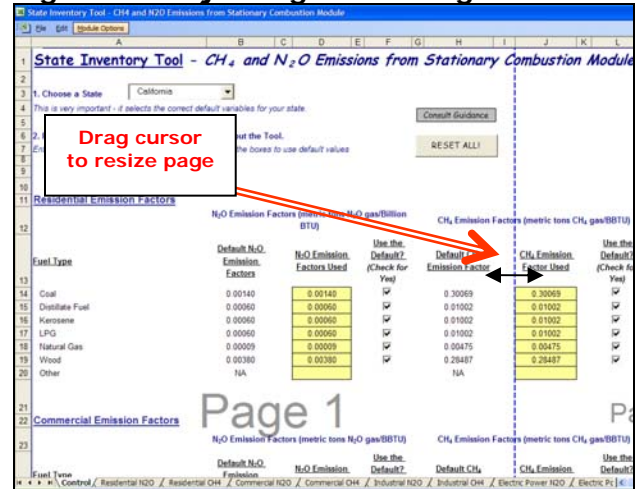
State Inventory Tool - CH4 and N2O Emissions from Stationary Combustion Module

File Edit Module Options

| | A | B | C | D | E | F | G | H | I | J | K | L |
|---|---|---|---|---|---|---|---|---|---|---|---|---|

State Inventory Tool - $CH_4$ and $N_2O$ Emissions from Stationary Combustion Module

1. Choose a State California

This is very important - it selects the correct default variables for your state.

2. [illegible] out the Tool.

En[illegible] the boxes to use default values

Consult Guidance

RESET ALL!

Drag cursor to resize page

Residential Emission Factors

$N_2O$ Emission Factors (metric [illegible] $N_2O$ gas/Billion BTU)

$CH_4$ Emission Factors (metric tons $CH_4$ gas/BBTU)

| Fuel Type | Default $N_2O$ Emission Factors | $N_2O$ Emission Factors Used | Use the Default? (Check for Yes) | Default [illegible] Emission Factor | $CH_4$ Emission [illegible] Used | Use the Default? (Check fo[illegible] Yes) |
|---|---|---|---|---|---|---|
| Coal | 0.00140 | 0.00140 | ☑ | 0.30069 | 0.30069 | ☑ |
| Distillate Fuel | 0.00060 | 0.00060 | ☑ | 0.01002 | 0.01002 | ☑ |
| Kerosene | 0.00060 | 0.00060 | ☑ | 0.01002 | 0.01002 | ☑ |
| LPG | 0.00060 | 0.00060 | ☑ | 0.01002 | 0.01002 | ☑ |
| Natural Gas | 0.00009 | 0.00009 | ☑ | 0.00475 | 0.00475 | ☑ |
| Wood | 0.00380 | 0.00380 | ☑ | 0.28487 | 0.28487 | ☑ |
| Other | NA | | | NA | | |

Page 1

Pa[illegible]

Commercial Emission Factors

$N_2O$ Emission Factors (metric tons $N_2O$ gas/BBTU)

$CH_4$ Emission Factors (metric tons $CH_4$ gas/BBTU)

Fuel Type | Default $N_2O$ Emission | $N_2O$ Emission | Use the Default? | Default $CH_4$ | $CH_4$ Emission | Use the Default?

Control / Residential N2O / Residential CH4 / Commercial N2O / Commercial CH4 / Industrial N2O / Industrial CH4 / Electric Power N2O / Electric P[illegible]